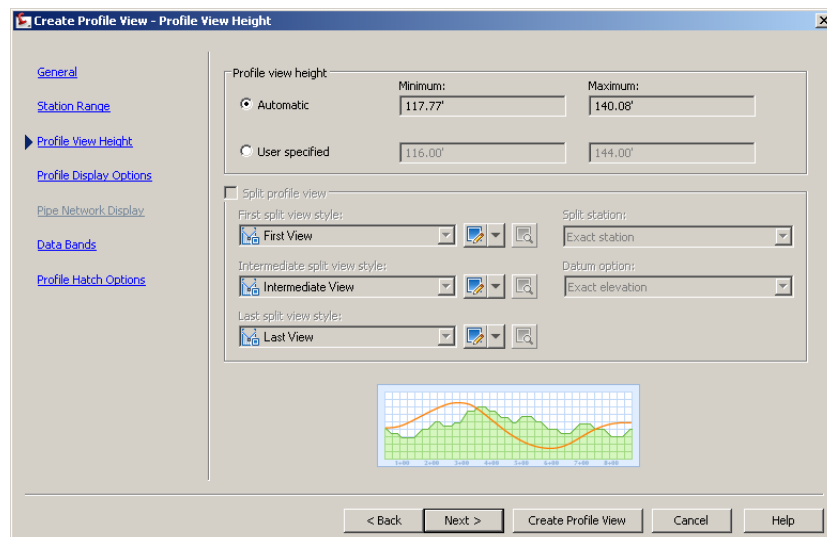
Create Profile View - Profile View Height

General

Station Range

Profile View Height

Profile Display Options

Pipe Network Display

Data Bands

Profile Hatch Options

Profile view height

Minimum:

Maximum:

Automatic

117.77'

140.08'

User specified

116.00'

144.00'

Split profile view

First split view style:

First View

Split station:

Exact station

Intermediate split view style:

Intermediate View

Datum option:

Exact elevation

Last split view style:

Last View

< Back

Next >

Create Profile View

Cancel

Help